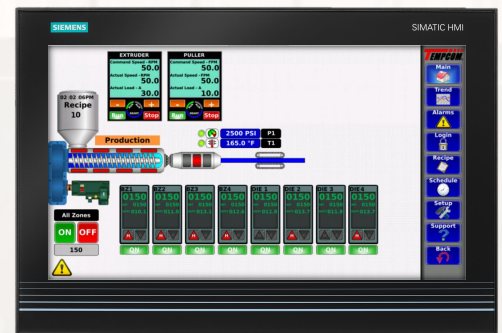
SIEMENS

SIMATIC HMI

EXTRUDER
Command Speed - RPM
50.0
Actual Speed - RPM
50.0
Actual Load - A
30.0
- +
Run Stop

PULLER
Command Speed - FPM
50.0
Actual Speed - FPM
50.0
Actual Load - A
10.0
- +
Run Stop

02 02 06PM
Recipe
10

Production

2500 PSI P1
165.0 °F T1

BZ1
0150
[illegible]
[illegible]
ON

BZ2
0150
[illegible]
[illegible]
ON

BZ3
0150
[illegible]
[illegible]
ON

BZ4
0150
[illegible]
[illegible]
ON

DIE 1
0150
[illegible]
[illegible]
ON

DIE 2
0150
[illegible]
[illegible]
ON

DIE 3
0150
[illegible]
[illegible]
ON

DIE 4
0150
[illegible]
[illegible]
ON

All Zones
ON OFF
150

TEMPCON
Main
Trend
Alarms
Login
Recipe
Schedule
Setup
Support
Back